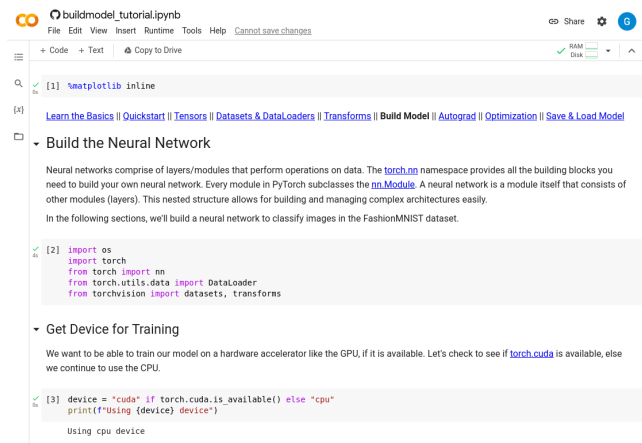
CO buildmodel_tutorial.ipynb

File Edit View Insert Runtime Tools Help Cannot save changes

Share G

+ Code + Text Copy to Drive

RAM Disk

{x}

[1] %matplotlib inline

0s

Learn the Basics || Quickstart || Tensors || Datasets & DataLoaders || Transforms || Build Model || Autograd || Optimization || Save & Load Model

Build the Neural Network

Neural networks comprise of layers/modules that perform operations on data. The torch.nn namespace provides all the building blocks you need to build your own neural network. Every module in PyTorch subclasses the nn.Module. A neural network is a module itself that consists of other modules (layers). This nested structure allows for building and managing complex architectures easily.

In the following sections, we'll build a neural network to classify images in the FashionMNIST dataset.

[2] import os
import torch
from torch import nn
from torch.utils.data import DataLoader
from torchvision import datasets, transforms

4s

Get Device for Training

We want to be able to train our model on a hardware accelerator like the GPU, if it is available. Let's check to see if torch.cuda is available, else we continue to use the CPU.

[3] device = "cuda" if torch.cuda.is_available() else "cpu"
print(f"Using {device} device")

0s

Using cpu device